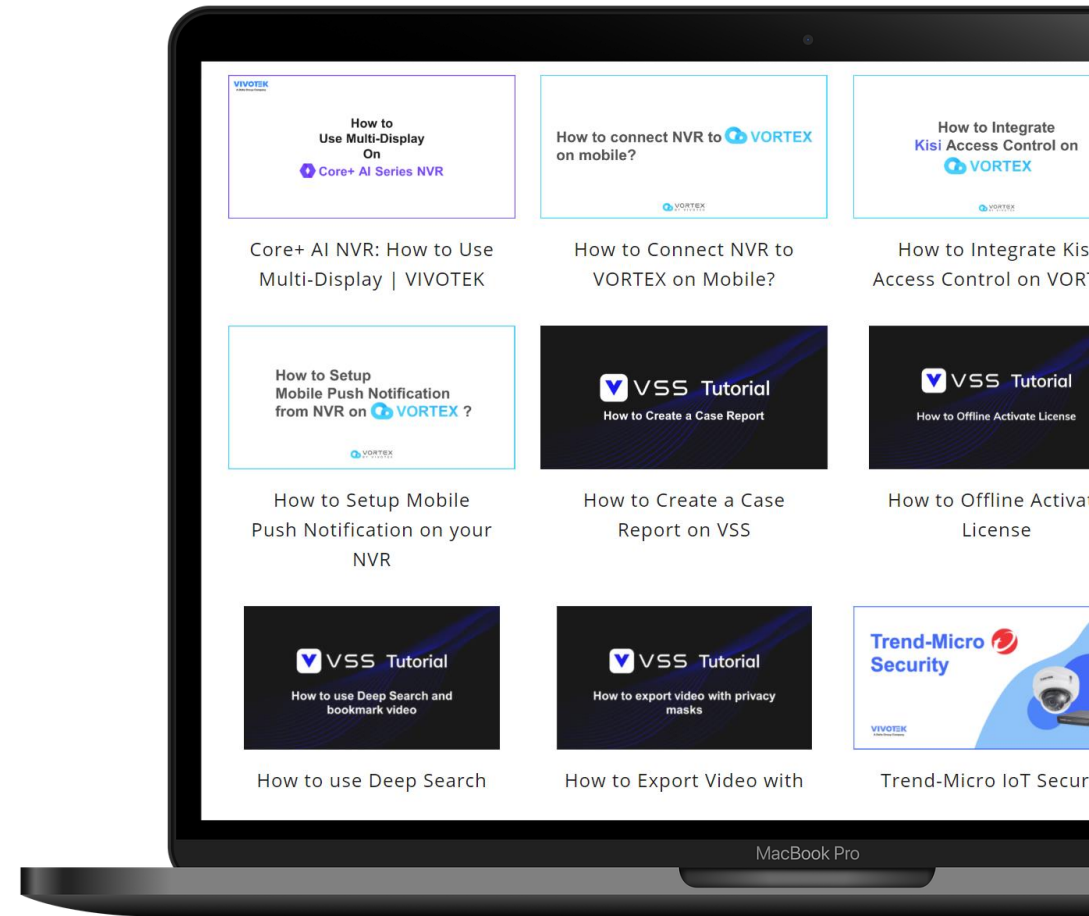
VIVOTEK

How to Use Multi-Display On Core+ AI Series NVR

How to connect NVR to VORTEX on mobile?

VORTEX

How to Integrate Kisi Access Control on VORTEX

VORTEX

Core+ AI NVR: How to Use Multi-Display | VIVOTEK

How to Connect NVR to VORTEX on Mobile?

How to Integrate Kis Access Control on VOR

How to Setup Mobile Push Notification from NVR on VORTEX ?

VORTEX

VSS Tutorial
How to Create a Case Report

VSS Tutorial
How to Offline Activate License

How to Setup Mobile Push Notification on your NVR

How to Create a Case Report on VSS

How to Offline Activat License

VSS Tutorial
How to use Deep Search and bookmark video

VSS Tutorial
How to export video with privacy masks

Trend-Micro Security

VIVOTEK

How to use Deep Search

How to Export Video with

Trend-Micro IoT Secur

MacBook Pro